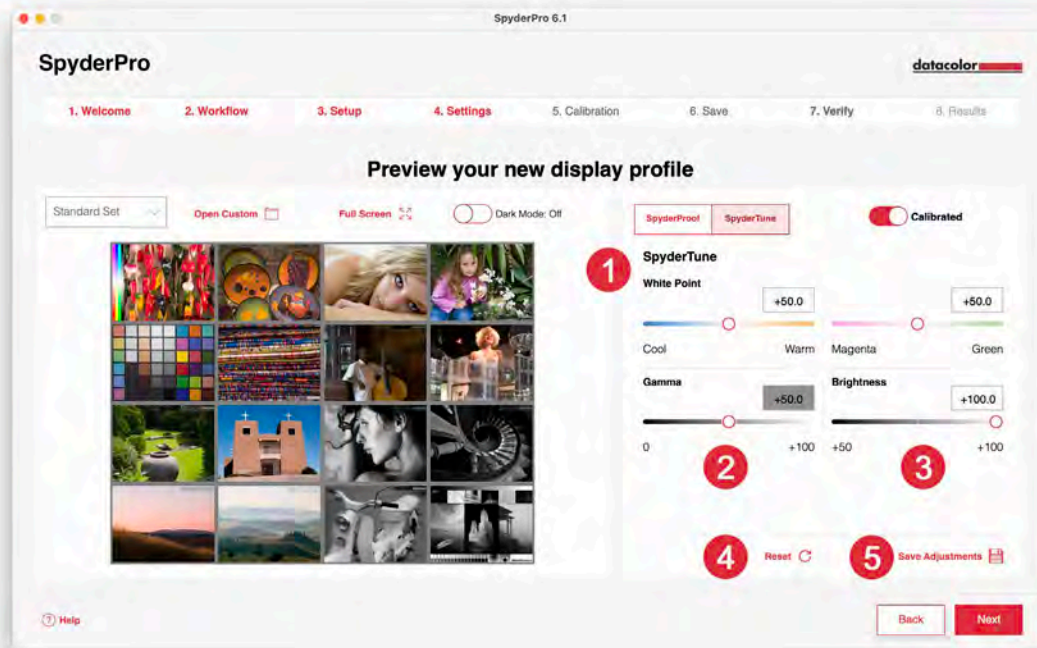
SpyderPro 6.1

SpyderPro

datacolor

1. Welcome 2. Workflow 3. Setup 4. Settings 5. Calibration 6. Save 7. Verify 8. Results

Preview your new display profile

Standard Set

Open Custom

Full Screen

Dark Mode: Off

SpyderProof SpyderTune

Calibrated

1

SpyderTune

White Point

+50.0

+50.0

Cool Warm Magenta Green

Gamma

+50.0

Brightness

+100.0

0 +100 +50 +100

2

3

4

Reset

5

Save Adjustments

Help

Back

Next